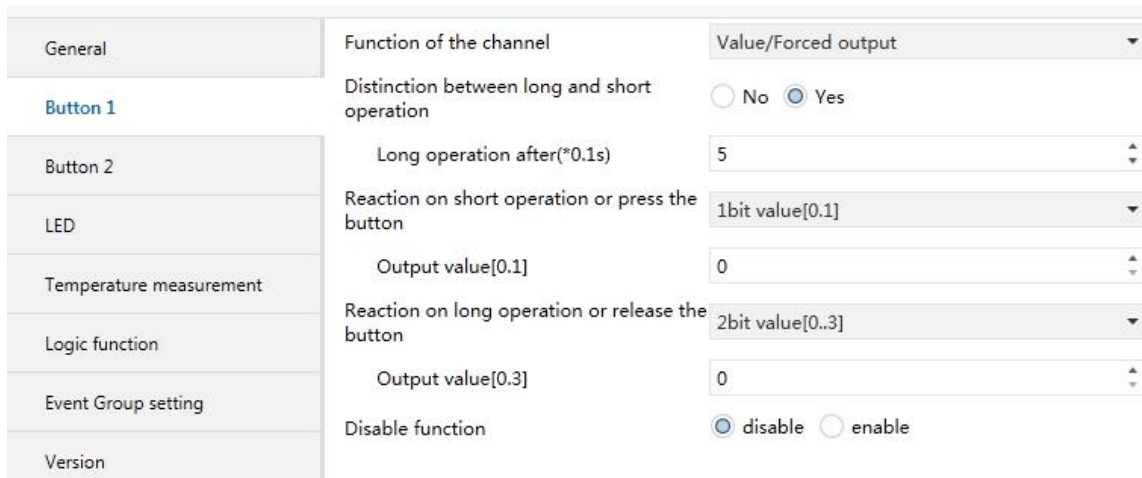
General

Button 1

Button 2

LED

Temperature measurement

Logic function

Event Group setting

Version

Function of the channel | Value/Forced output

Distinction between long and short operation | No Yes

Long operation after(*0.1s) | 5

Reaction on short operation or press the button | 1bit value[0.1]

Output value[0.1] | 0

Reaction on long operation or release the button | 2bit value[0..3]

Output value[0.3] | 0

Disable function | disable enable